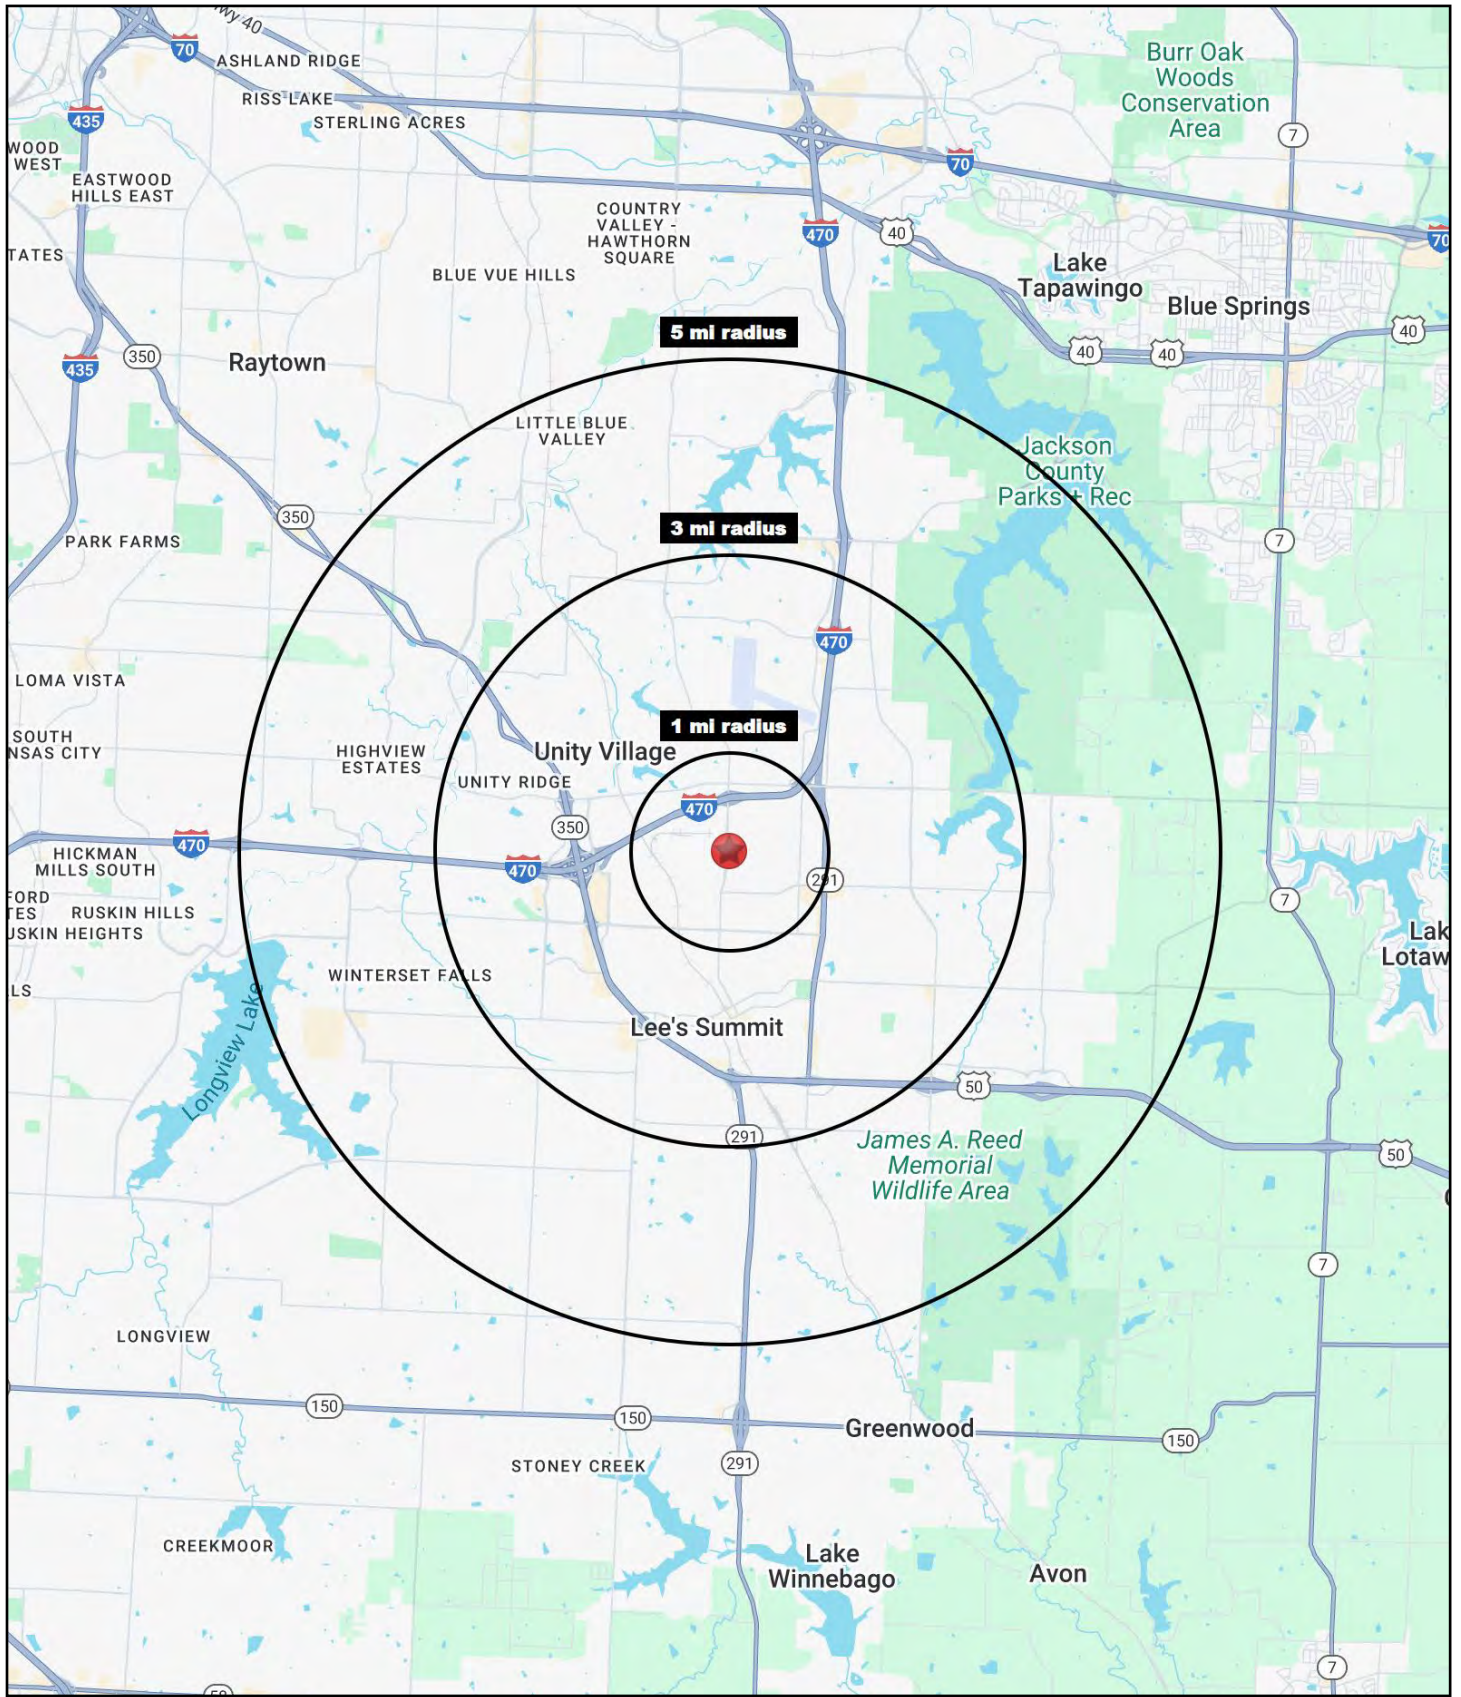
wy 40
70
ASHLAND RIDGE
RISS LAKE
STERLING ACRES
435
WOOD WEST
EASTWOOD HILLS EAST
TATES
Burr Oak Woods Conservation Area
7
70
COUNTRY VALLEY - HAWTHORN SQUARE
470
40
70
BLUE VUE HILLS
Lake Tapawingo
Blue Springs
5 mi radius
40
40
40
350
435
Raytown
LITTLE BLUE VALLEY
Jackson County Parks + Rec
350
3 mi radius
7
PARK FARMS
470
LOMA VISTA
1 mi radius
SOUTH NSAS CITY
HIGHVIEW ESTATES
Unity Village
UNITY RIDGE
470
350
HICKMAN MILLS SOUTH
470
470
291
FORD TES
RUSKIN HILLS
USKIN HEIGHTS
7
Lak Lotaw
LS
WINTERSET FALLS
Longview Lake
Lee's Summit
50
291
James A. Reed Memorial Wildlife Area
50
7
LONGVIEW
150
150
Greenwood
150
STONEY CREEK
291
CREEKMOOR
Lake Winnebago
Avon
7